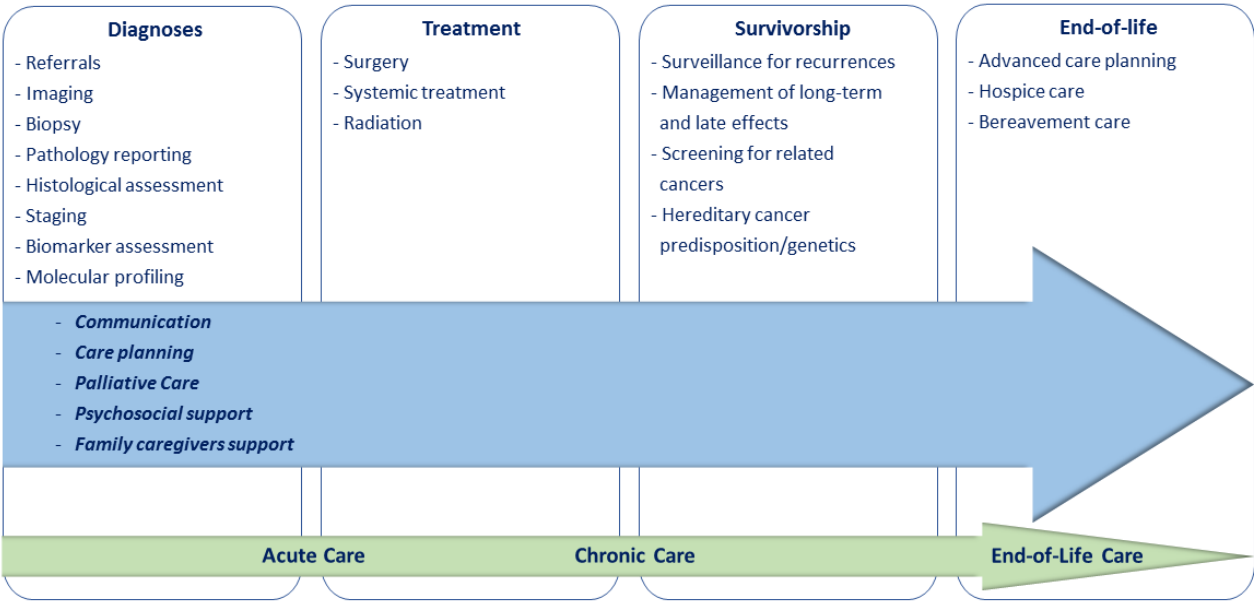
Diagnoses
- Referrals
- Imaging
- Biopsy
- Pathology reporting
- Histological assessment
- Staging
- Biomarker assessment
- Molecular profiling

Treatment
- Surgery
- Systemic treatment
- Radiation

Survivorship
- Surveillance for recurrences
- Management of long-term and late effects
- Screening for related cancers
- Hereditary cancer predisposition/genetics

End-of-life
- Advanced care planning
- Hospice care
- Bereavement care

- *Communication*
- *Care planning*
- *Palliative Care*
- *Psychosocial support*
- *Family caregivers support*

Acute Care
Chronic Care
End-of-Life Care